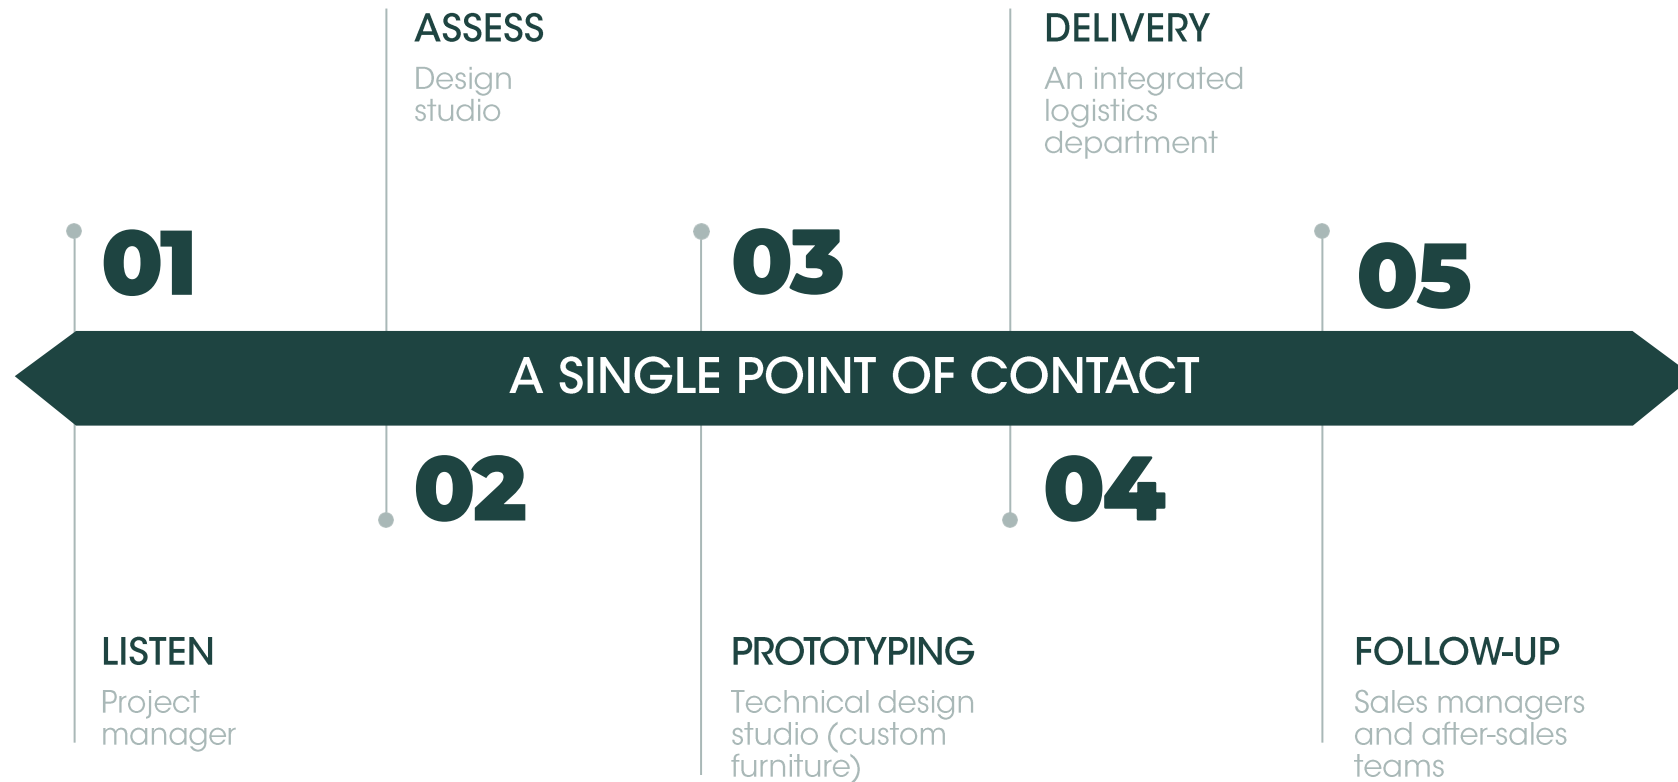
ASSESS
Design studio

DELIVERY
An integrated logistics department

01

03

05

A SINGLE POINT OF CONTACT

02

04

LISTEN
Project manager

PROTOTYPING
Technical design studio (custom furniture)

FOLLOW-UP
Sales managers and after-sales teams